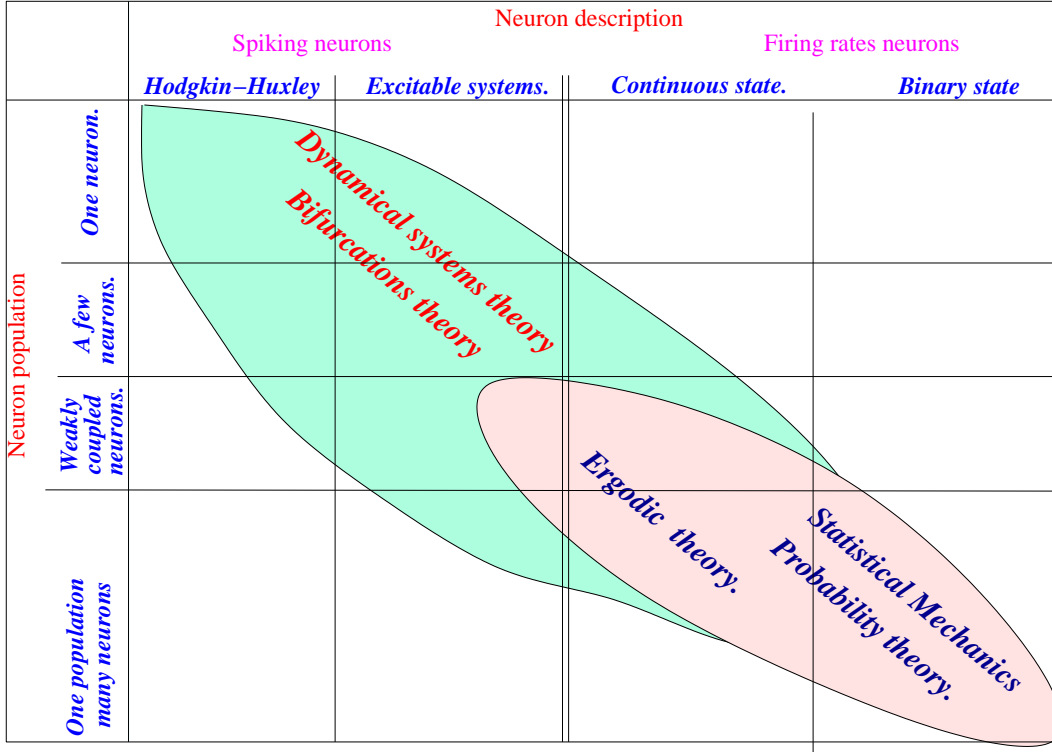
Neuron description

Spiking neurons

Firing rates neurons

Hodgkin−Huxley

Excitable systems.

Continuous state.

Binary state

Neuron population

One neuron.

A few neurons.

Weakly coupled neurons.

One population many neurons

Dynamical systems theory

Bifurcatons theory

Ergodic theory.

Statistical Mechanics

Probability theory.